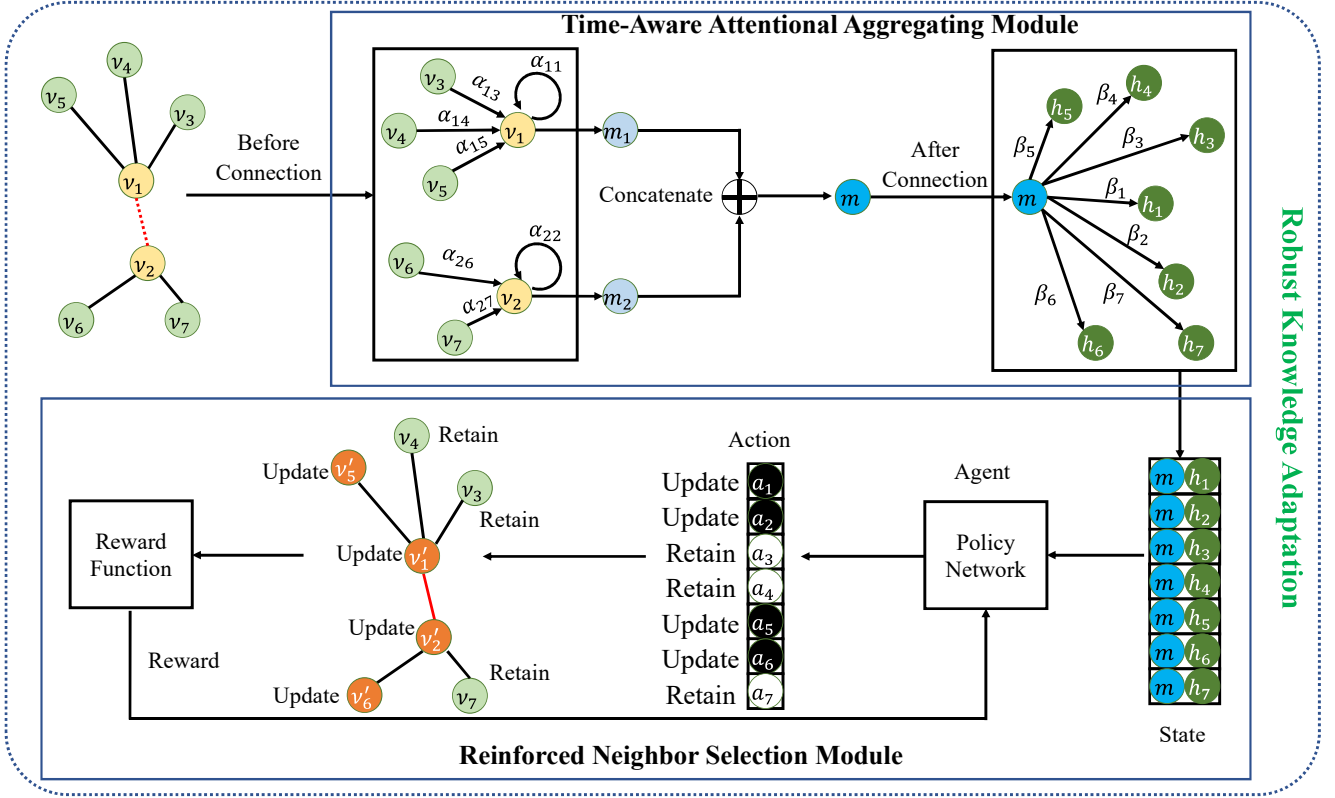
Time-Aware Attentional Aggregating Module

$v_4$ $v_5$ $v_3$ $v_1$ $v_2$ $v_6$ $v_7$

Before Connection

$v_3$ $\alpha_{13}$ $\alpha_{11}$ $v_4$ $\alpha_{14}$ $v_1$ $\alpha_{15}$ $v_5$ $m_1$

$v_6$ $\alpha_{26}$ $\alpha_{22}$ $v_2$ $\alpha_{27}$ $v_7$ $m_2$

Concatenate

$m$

After Connection

$h_5$ $\beta_4$ $h_4$ $\beta_5$ $\beta_3$ $h_3$ $m$ $\beta_1$ $h_1$ $\beta_2$ $h_2$ $\beta_6$ $\beta_7$ $h_6$ $h_7$

Robust Knowledge Adaptation

Reward Function

Update $v_5'$ $v_4$ Retain $v_3$ Retain Update $v_1'$ Update $v_2'$ Retain Update $v_6'$ $v_7$

Reward

Action

Update $a_1$
Update $a_2$
Retain $a_3$
Retain $a_4$
Update $a_5$
Update $a_6$
Retain $a_7$

Agent

Policy Network

$m$ $h_1$
$m$ $h_2$
$m$ $h_3$
$m$ $h_4$
$m$ $h_5$
$m$ $h_6$
$m$ $h_7$

State

Reinforced Neighbor Selection Module